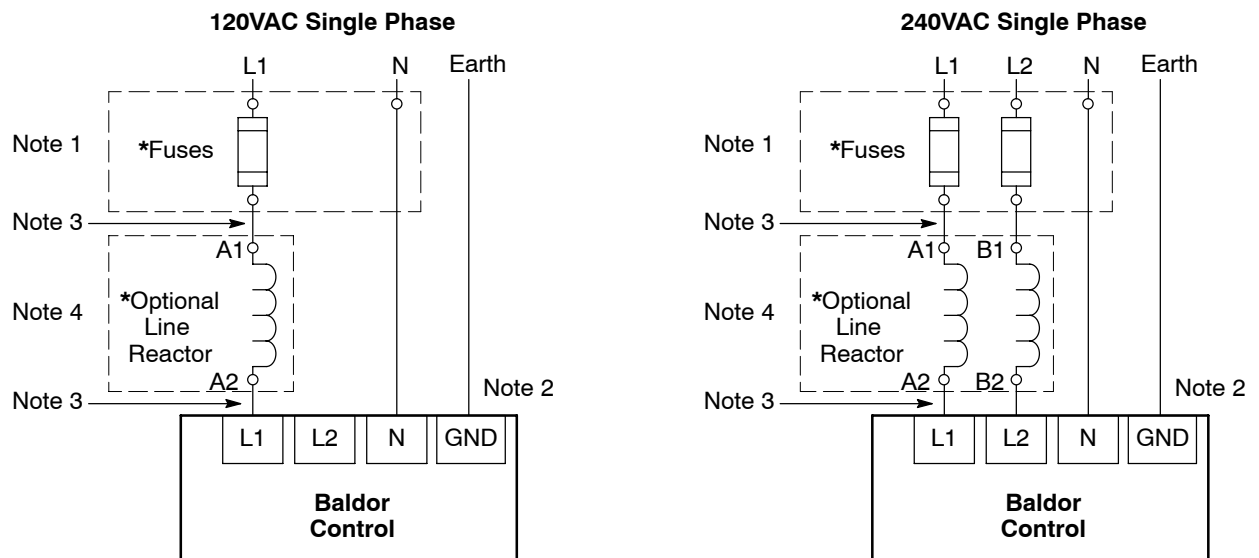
**120VAC Single Phase**

L1
N
Earth
Note 1
*Fuses
Note 3
A1
Note 4
*Optional Line Reactor
A2
Note 3
Note 2
L1
L2
N
GND
Baldor Control

**240VAC Single Phase**

L1
L2
N
Earth
Note 1
*Fuses
Note 3
A1
B1
Note 4
*Optional Line Reactor
A2
B2
Note 3
Note 2
L1
L2
N
GND
Baldor Control